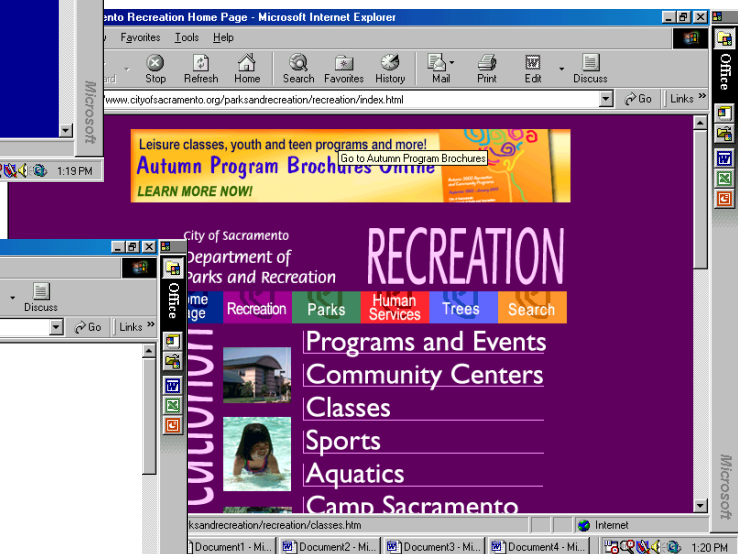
nto Recreation Home Page - Microsoft Internet Explorer

Favorites Tools Help

ard Stop Refresh Home Search Favorites History Mail Print Edit Discuss

www.cityofsacramento.org/parksandrecreation/recreation/index.html

Go Links »

Office

Microsoft

1:19 PM

Leisure classes, youth and teen programs and more!

Autumn Program Brochures Online

Go to Autumn Program Brochures

LEARN MORE NOW!

City of Sacramento

Department of Parks and Recreation

RECREATION

Discuss

Go Links »

Office

ome ge

Recreation

Parks

Human Services

Trees

Search

Programs and Events

Community Centers

Classes

Sports

Aquatics

Camp Sacramento

ksandrecreation/recreation/classes.htm

Internet

Microsoft

Document1 - Mi... Document2 - Mi... Document3 - Mi... Document4 - Mi...

1:20 PM